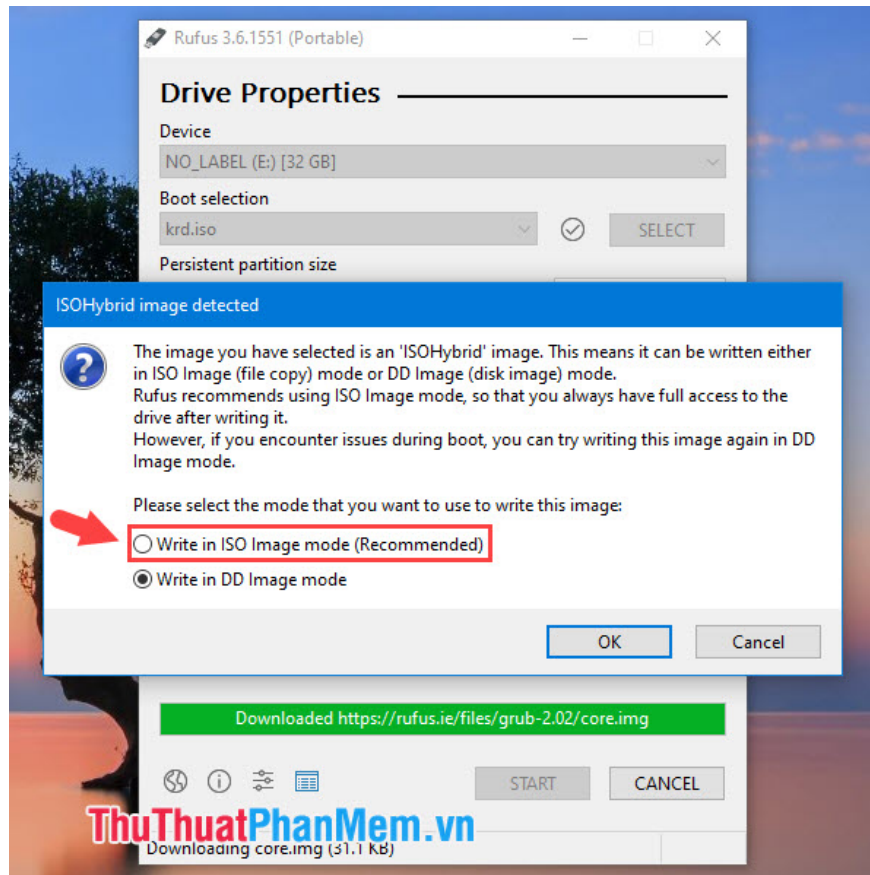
Rufus 3.6.1551 (Portable)

Drive Properties

Device

NO_LABEL (E:) [32 GB]

Boot selection

krd.iso

SELECT

Persistent partition size

ISOHybrid image detected

The image you have selected is an 'ISOHybrid' image. This means it can be written either in ISO Image (file copy) mode or DD Image (disk image) mode.
Rufus recommends using ISO Image mode, so that you always have full access to the drive after writing it.
However, if you encounter issues during boot, you can try writing this image again in DD Image mode.

Please select the mode that you want to use to write this image:

Write in ISO Image mode (Recommended)

Write in DD Image mode

OK

Cancel

Downloaded https://rufus.ie/files/grub-2.02/core.img

START

CANCEL

ThuThuatPhanMem.vn

Downloading core.img (31.1 KB)